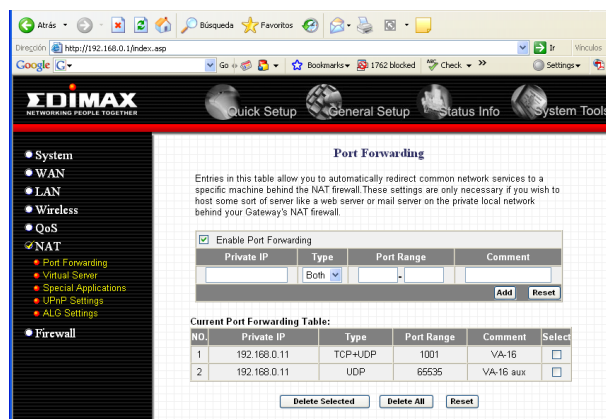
Atrás Búsqueda Favoritos

Dirección http://192.168.0.1/index.asp Ir Vínculos

Google G- Go Bookmarks 1762 blocked Check Settings

EDIMAX
NETWORKING PEOPLE TOGETHER

Quick Setup General Setup Status Info System Tools

System
WAN
LAN
Wireless
QoS
NAT
Port Forwarding
Virtual Server
Special Applications
UPnP Settings
ALG Settings
Firewall

Port Forwarding

Entries in this table allow you to automatically redirect common network services to a specific machine behind the NAT firewall.These settings are only necessary if you wish to host some sort of server like a web server or mail server on the private local network behind your Gateway's NAT firewall.

Enable Port Forwarding

| Private IP | Type | Port Range | Comment |
|---|---|---|---|
| | Both | - | |

Add Reset

Current Port Forwarding Table:

| NO. | Private IP | Type | Port Range | Comment | Select |
|---|---|---|---|---|---|
| 1 | 192.168.0.11 | TCP+UDP | 1001 | VA-16 | |
| 2 | 192.168.0.11 | UDP | 65535 | VA-16 aux | |

Delete Selected Delete All Reset